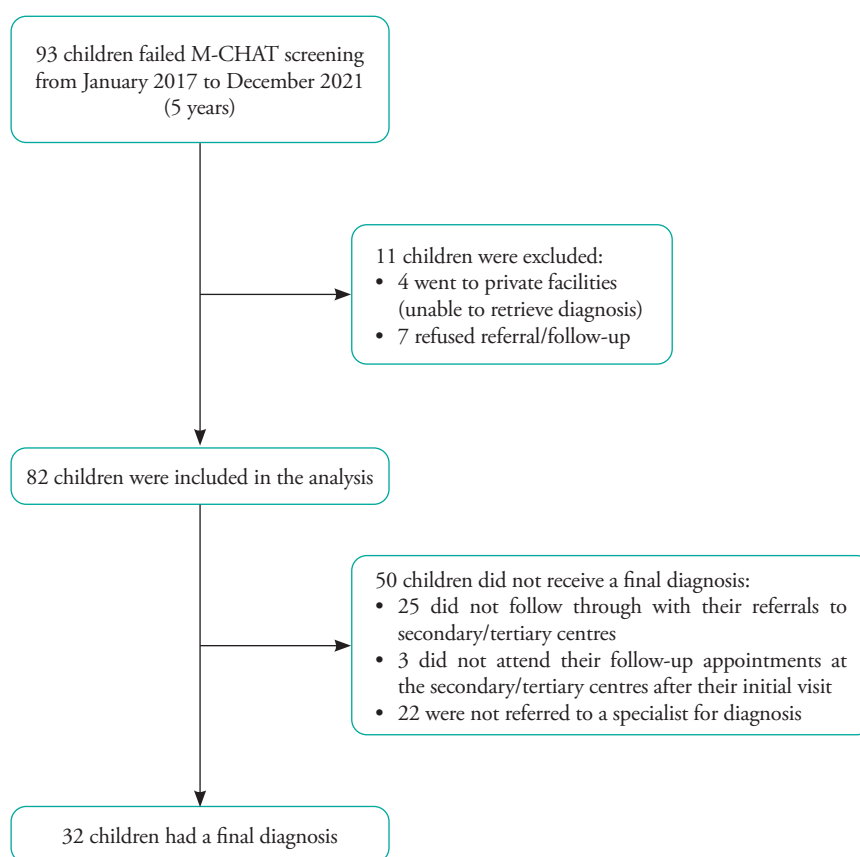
93 children failed M-CHAT screening from January 2017 to December 2021 (5 years)

11 children were excluded:
• 4 went to private facilities (unable to retrieve diagnosis)
• 7 refused referral/follow-up

82 children were included in the analysis

50 children did not receive a final diagnosis:
• 25 did not follow through with their referrals to secondary/tertiary centres
• 3 did not attend their follow-up appointments at the secondary/tertiary centres after their initial visit
• 22 were not referred to a specialist for diagnosis

32 children had a final diagnosis